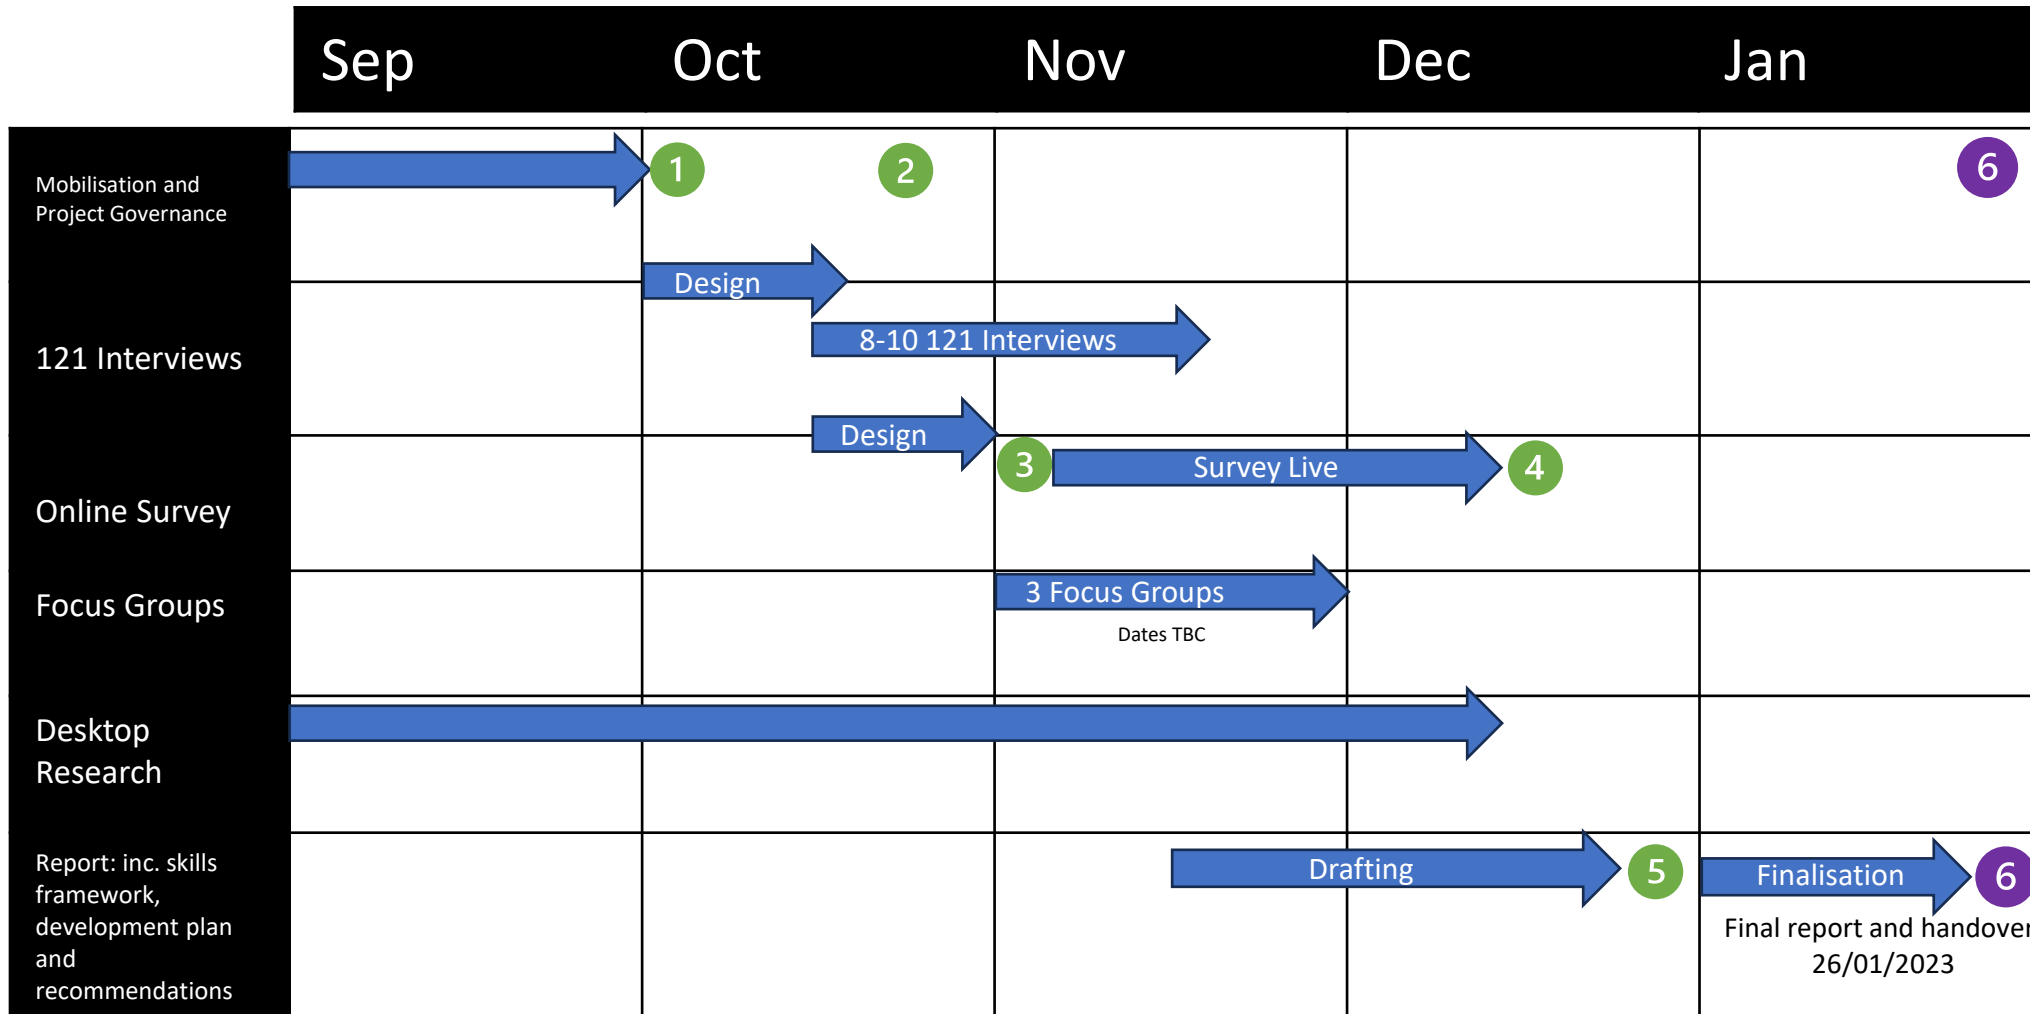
| | Sep | Oct | Nov | Dec | Jan |
|---|---|---|---|---|---|
| Mobilisation and Project Governance | 1 | 2 | | | 6 |
| 121 Interviews | | Design | 8-10 121 Interviews | | |
| Online Survey | | Design | 3 Survey Live | 4 | |
| Focus Groups | | | 3 Focus Groups Dates TBC | | |
| Desktop Research | | | | | |
| Report: inc. skills framework, development plan and recommendations | | | Drafting | 5 | Finalisation 6 Final report and handover 26/01/2023 |